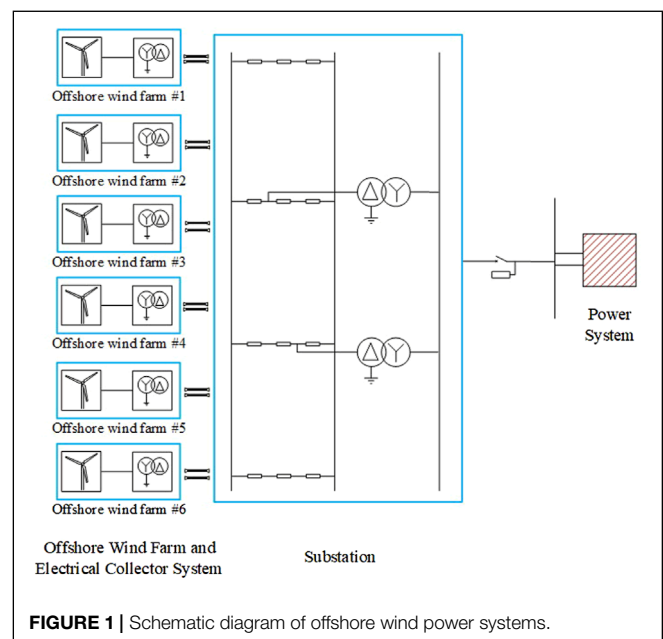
Offshore wind farm #1

Offshore wind farm #2

Offshore wind farm #3

Offshore wind farm #4

Offshore wind farm #5

Offshore wind farm #6

Power System

Offshore Wind Farm and Electrical Collector System

Substation

**FIGURE 1 |** Schematic diagram of offshore wind power systems.